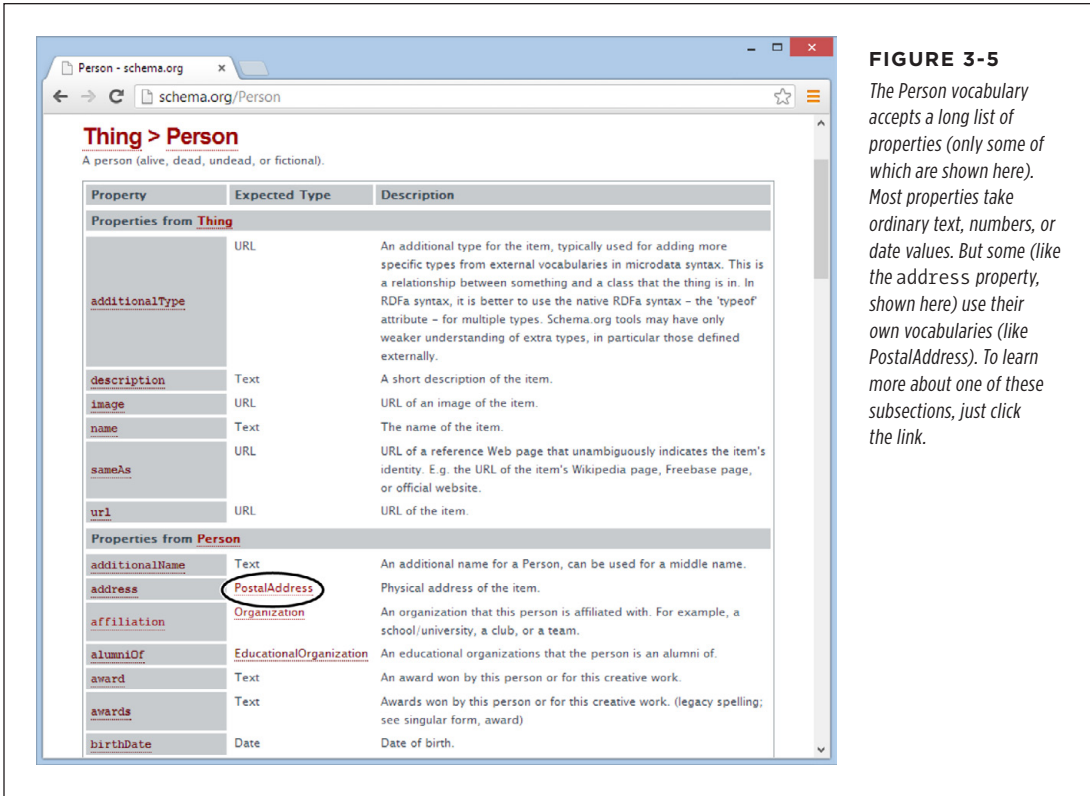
Person - schema.org ×

schema.org/Person

Thing > Person
A person (alive, dead, undead, or fictional).

| Property | Expected Type | Description |
|---|---|---|
| Properties from Thing | | |
| additionalType | URL | An additional type for the item, typically used for adding more specific types from external vocabularies in microdata syntax. This is a relationship between something and a class that the thing is in. In RDFa syntax, it is better to use the native RDFa syntax - the 'typeof' attribute - for multiple types. Schema.org tools may have only weaker understanding of extra types, in particular those defined externally. |
| description | Text | A short description of the item. |
| image | URL | URL of an image of the item. |
| name | Text | The name of the item. |
| sameAs | URL | URL of a reference Web page that unambiguously indicates the item's identity. E.g. the URL of the item's Wikipedia page, Freebase page, or official website. |
| url | URL | URL of the item. |
| Properties from Person | | |
| additionalName | Text | An additional name for a Person, can be used for a middle name. |
| address | PostalAddress | Physical address of the item. |
| affiliation | Organization | An organization that this person is affiliated with. For example, a school/university, a club, or a team. |
| alumniOf | EducationalOrganization | An educational organizations that the person is an alumni of. |
| award | Text | An award won by this person or for this creative work. |
| awards | Text | Awards won by this person or for this creative work. (legacy spelling; see singular form, award) |
| birthDate | Date | Date of birth. |

FIGURE 3-5
The Person vocabulary accepts a long list of properties (only some of which are shown here). Most properties take ordinary text, numbers, or date values. But some (like the address property, shown here) use their own vocabularies (like PostalAddress). To learn more about one of these subsections, just click the link.